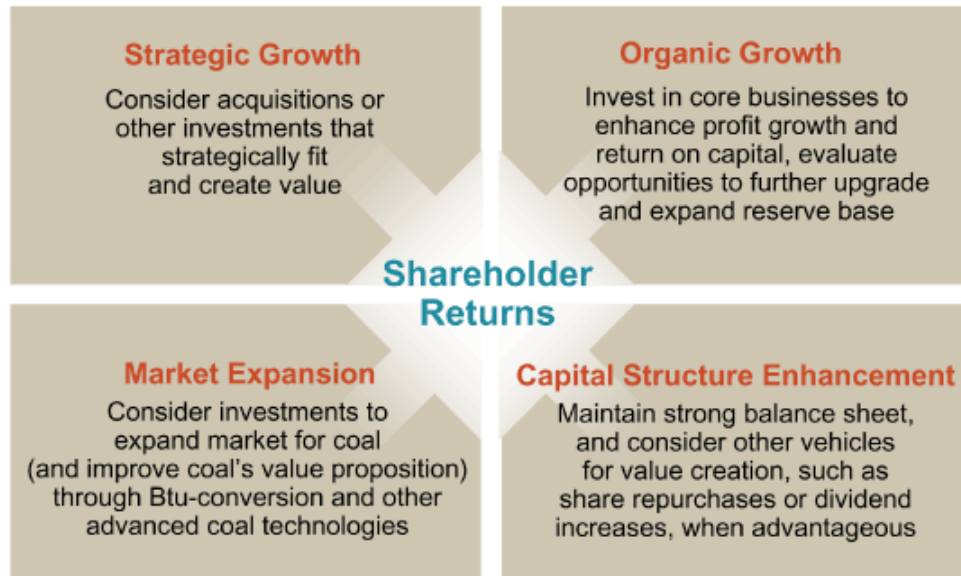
Strategic Growth

Consider acquisitions or other investments that strategically fit and create value

Organic Growth

Invest in core businesses to enhance profit growth and return on capital, evaluate opportunities to further upgrade and expand reserve base

Shareholder Returns

Market Expansion

Consider investments to expand market for coal (and improve coal's value proposition) through Btu-conversion and other advanced coal technologies

Capital Structure Enhancement

Maintain strong balance sheet, and consider other vehicles for value creation, such as share repurchases or dividend increases, when advantageous